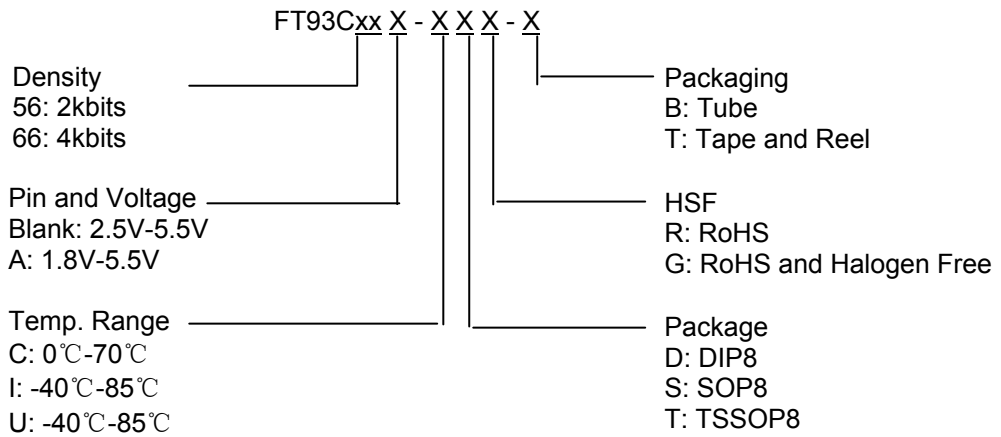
FT93Cxx X - X X X - X

Density
56: 2kbits
66: 4kbits

Pin and Voltage
Blank: 2.5V-5.5V
A: 1.8V-5.5V

Temp. Range
C: 0℃-70℃
I: -40℃-85℃
U: -40℃-85℃

Packaging
B: Tube
T: Tape and Reel

HSF
R: RoHS
G: RoHS and Halogen Free

Package
D: DIP8
S: SOP8
T: TSSOP8